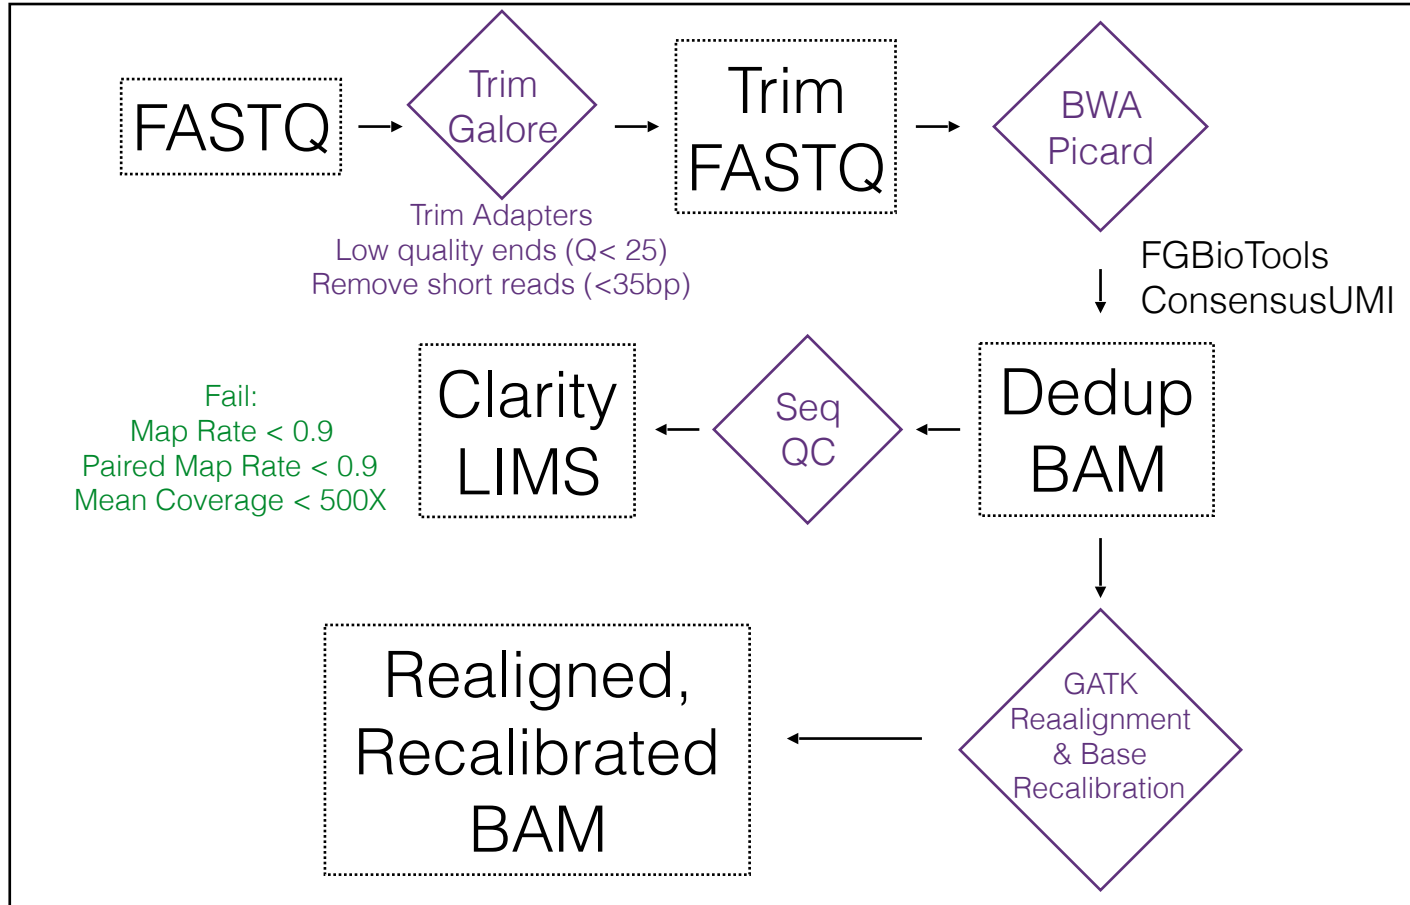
FASTQ

Trim Galore

Trim Adapters
Low quality ends (Q< 25)
Remove short reads (<35bp)

Trim FASTQ

BWA Picard

FGBioTools
ConsensusUMI

Dedup BAM

Seq QC

Clarity LIMS

Fail:
Map Rate < 0.9
Paired Map Rate < 0.9
Mean Coverage < 500X

GATK Reaalignment & Base Recalibration

Realigned, Recalibrated BAM